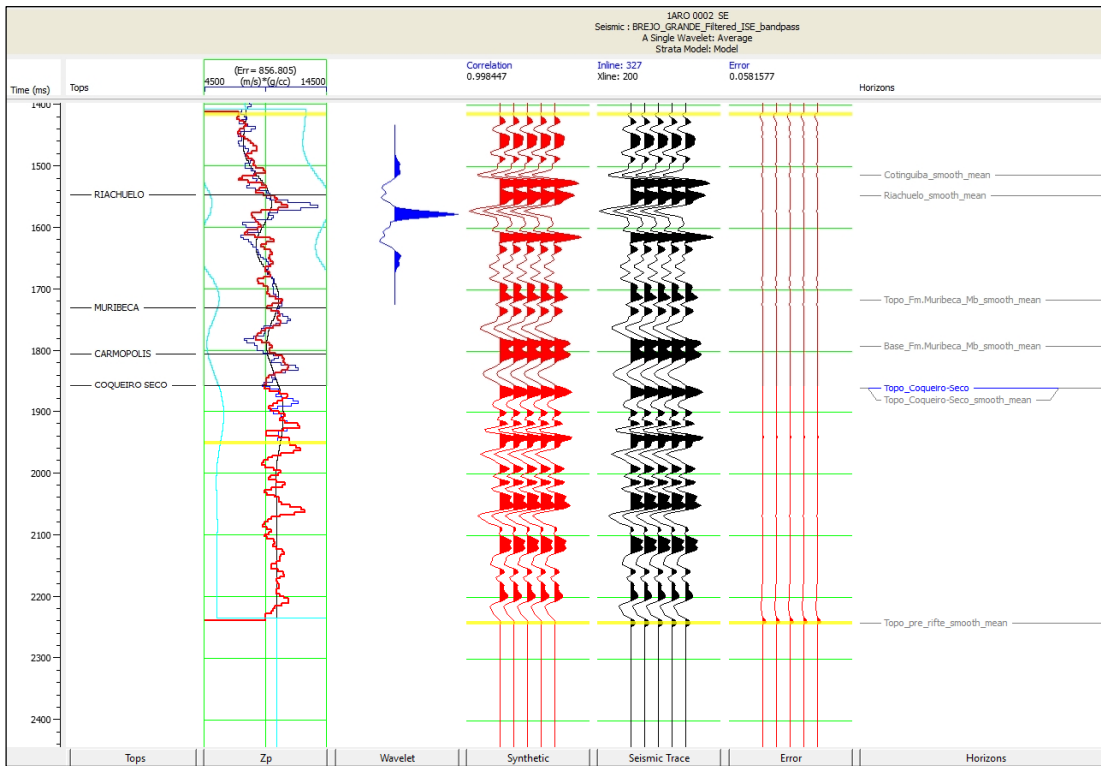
1ARO 0002 SE
Seismic : BREJO_GRANDE_Filtered_ISE_bandpass
A Single Wavelet: Average
Strata Model: Model

Time (ms)
Tops
(Err = 856.805)
4500 (m/s)*(g/cc) 14500
Correlation
0.998447
Inline: 327
Xline: 200
Error
0.0581577
Horizons

1400
1500
1600
1700
1800
1900
2000
2100
2200
2300
2400

RIACHUELO
MURIBECA
CARMOPOLIS
COQUEIRO SECO

Cotinguiba_smooth_mean
Riachuelo_smooth_mean
Topo_Fm.Muribeca_Mb_smooth_mean
Base_Fm.Muribeca_Mb_smooth_mean
Topo_Coqueiro-Seco
Topo_Coqueiro-Seco_smooth_mean
Topo_pre_rifte_smooth_mean

Tops
Zp
Wavelet
Synthetic
Seismic Trace
Error
Horizons